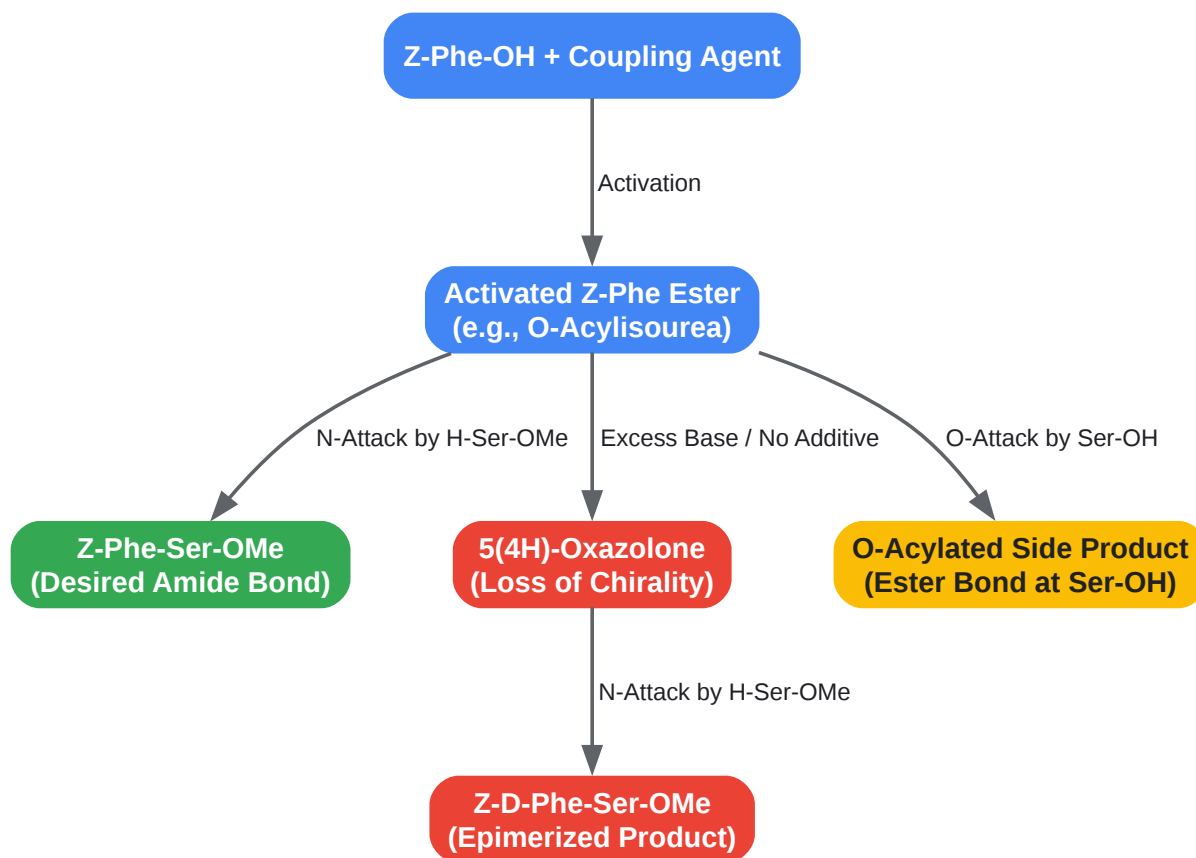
Z-Phe-OH + Coupling Agent

Activation

Activated Z-Phe Ester
(e.g., O-Acylisourea)

N-Attack by H-Ser-OMe

Excess Base / No Additive

O-Attack by Ser-OH

Z-Phe-Ser-OMe
(Desired Amide Bond)

5(4H)-Oxazolone
(Loss of Chirality)

O-Acylated Side Product
(Ester Bond at Ser-OH)

N-Attack by H-Ser-OMe

Z-D-Phe-Ser-OMe
(Epimerized Product)